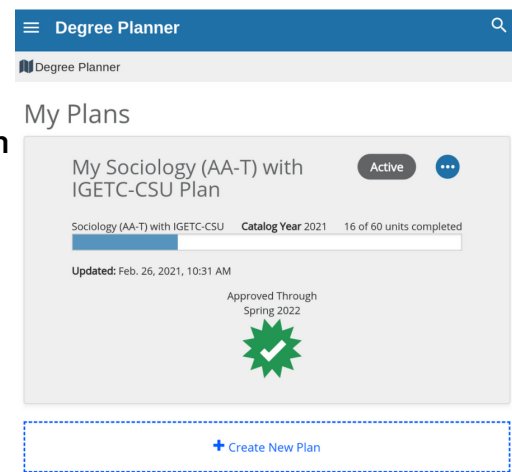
Degree Planner

Degree Planner

My Plans

My Sociology (AA-T) with IGETC-CSU Plan

Active

Sociology (AA-T) with IGETC-CSU **Catalog Year** 2021 16 of 60 units completed

**Updated:** Feb. 26, 2021, 10:31 AM

Approved Through Spring 2022

+ Create New Plan